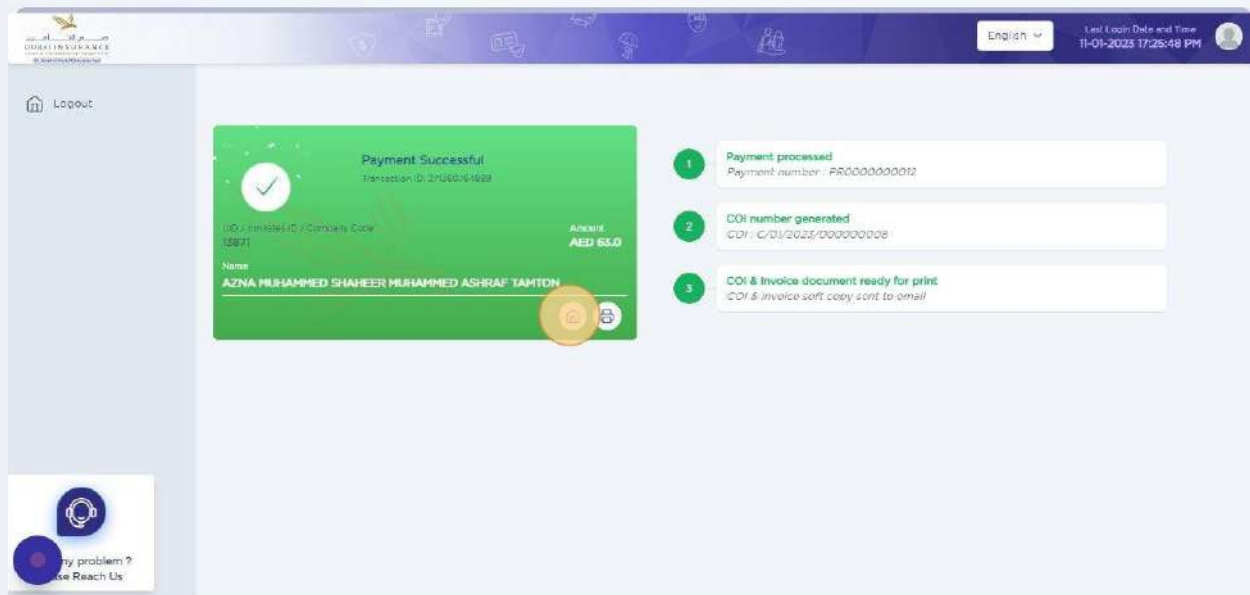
DUBAI INSURANCE

English

Last Login Date and Time
11-01-2023 17:25:48 PM

Logout

Payment Successful
Transaction ID: 2113607641899

UID / Emirates ID / Company Code
13871

Amount
AED 63.0

Name
AZNA MUHAMMED SHAHEER MUHAMMED ASHRAF TAMTON

1 Payment processed
Payment number : PR0000000012

2 COI number generated
COI : C/01/2023/000000008

3 COI & Invoice document ready for print
COI & Invoice soft copy sent to email

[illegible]ny problem ?
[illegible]se Reach Us